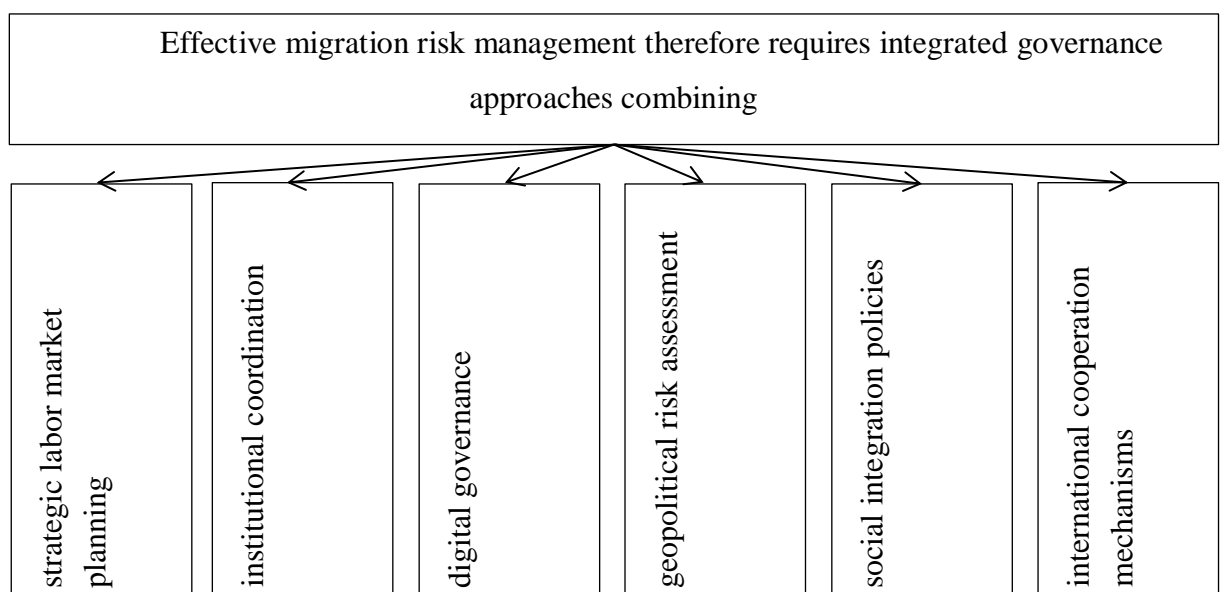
Effective migration risk management therefore requires integrated governance approaches combining

strategic labor market planning

institutional coordination

digital governance

geopolitical risk assessment

social integration policies

international cooperation mechanisms